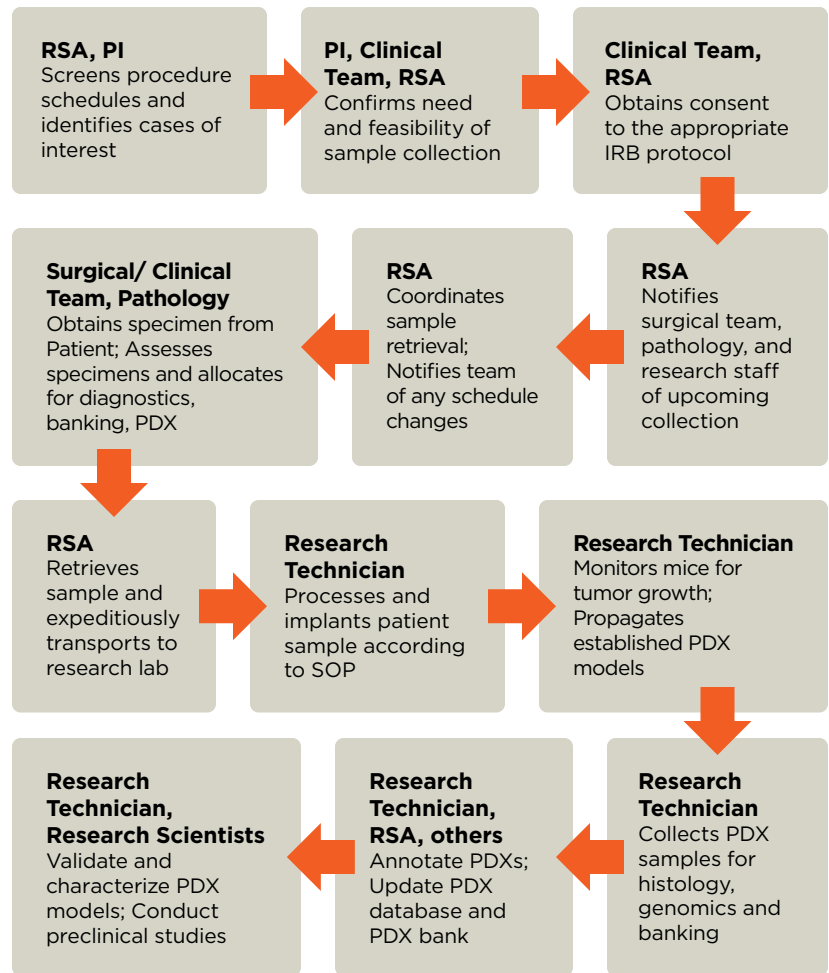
RSA, PI
Screens procedure schedules and identifies cases of interest

PI, Clinical Team, RSA
Confirms need and feasibility of sample collection

Clinical Team, RSA
Obtains consent to the appropriate IRB protocol

RSA
Notifies surgical team, pathology, and research staff of upcoming collection

RSA
Coordinates sample retrieval; Notifies team of any schedule changes

Surgical/ Clinical Team, Pathology
Obtains specimen from Patient; Assesses specimens and allocates for diagnostics, banking, PDX

RSA
Retrieves sample and expeditiously transports to research lab

Research Technician
Processes and implants patient sample according to SOP

Research Technician
Monitors mice for tumor growth; Propagates established PDX models

Research Technician
Collects PDX samples for histology, genomics and banking

Research Technician, RSA, others
Annotate PDXs; Update PDX database and PDX bank

Research Technician, Research Scientists
Validate and characterize PDX models; Conduct preclinical studies